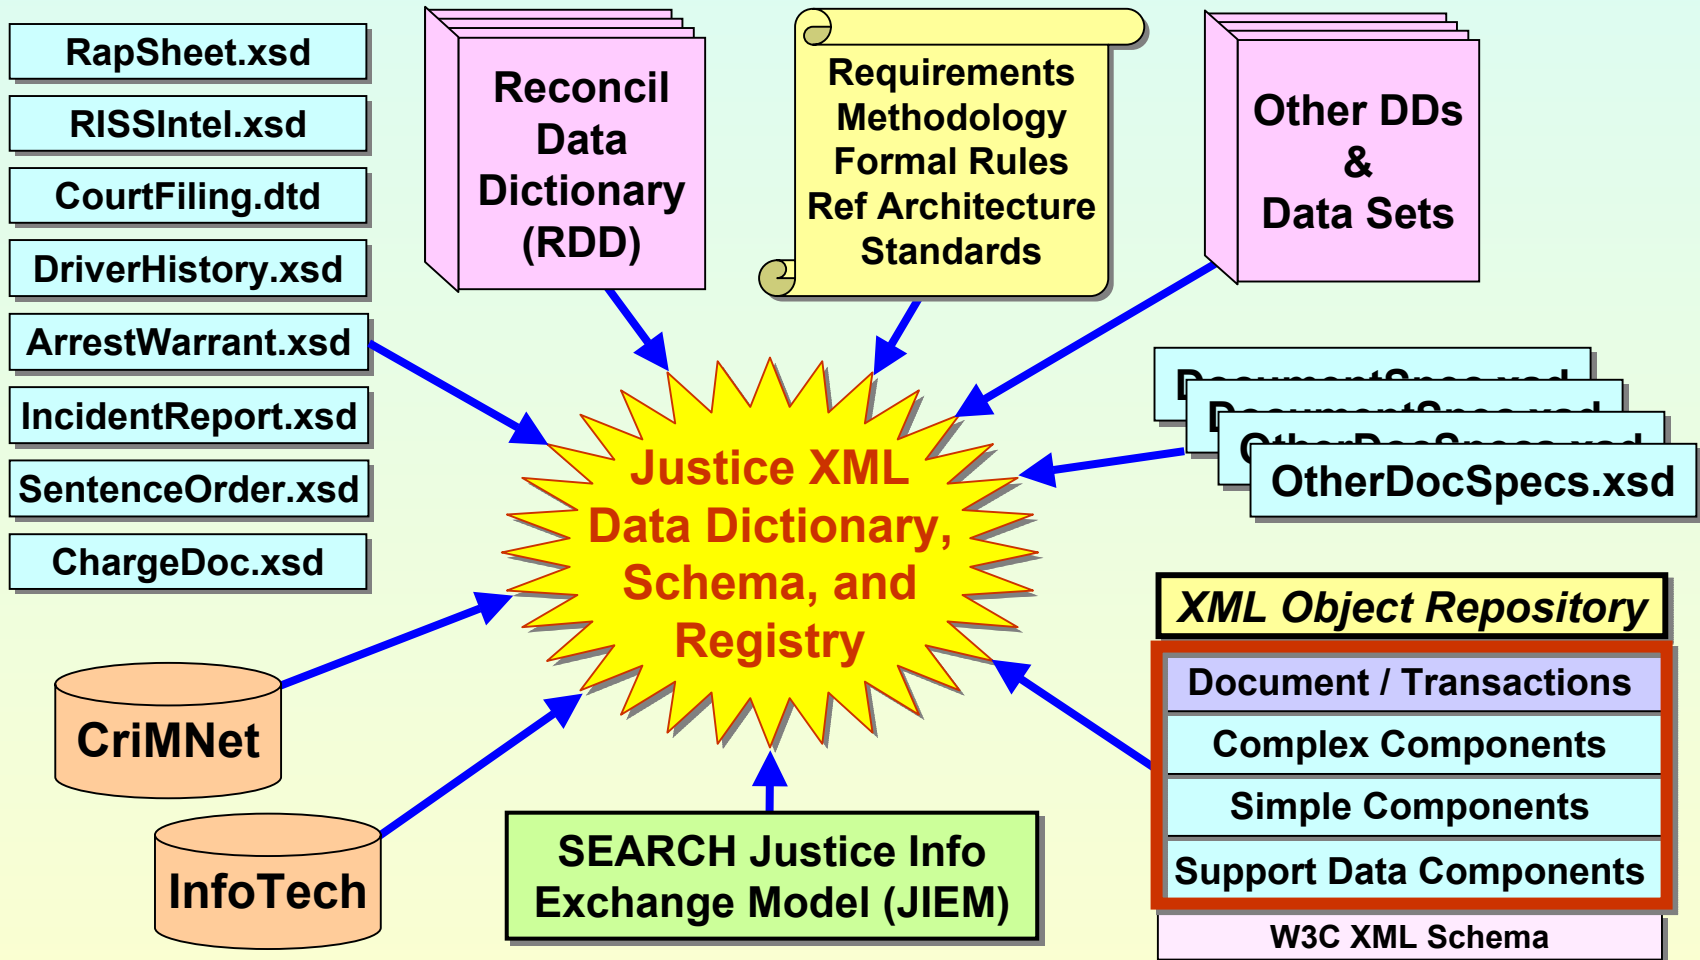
RapSheet.xsd

RISSIntel.xsd

CourtFiling.dtd

DriverHistory.xsd

ArrestWarrant.xsd

IncidentReport.xsd

SentenceOrder.xsd

ChargeDoc.xsd

Reconcil Data Dictionary (RDD)

Requirements
Methodology
Formal Rules
Ref Architecture
Standards

Other DDs & Data Sets

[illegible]

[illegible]

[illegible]

OtherDocSpecs.xsd

Justice XML Data Dictionary, Schema, and Registry

XML Object Repository

Document / Transactions

Complex Components

Simple Components

Support Data Components

W3C XML Schema

CriMNet

InfoTech

SEARCH Justice Info Exchange Model (JIEM)